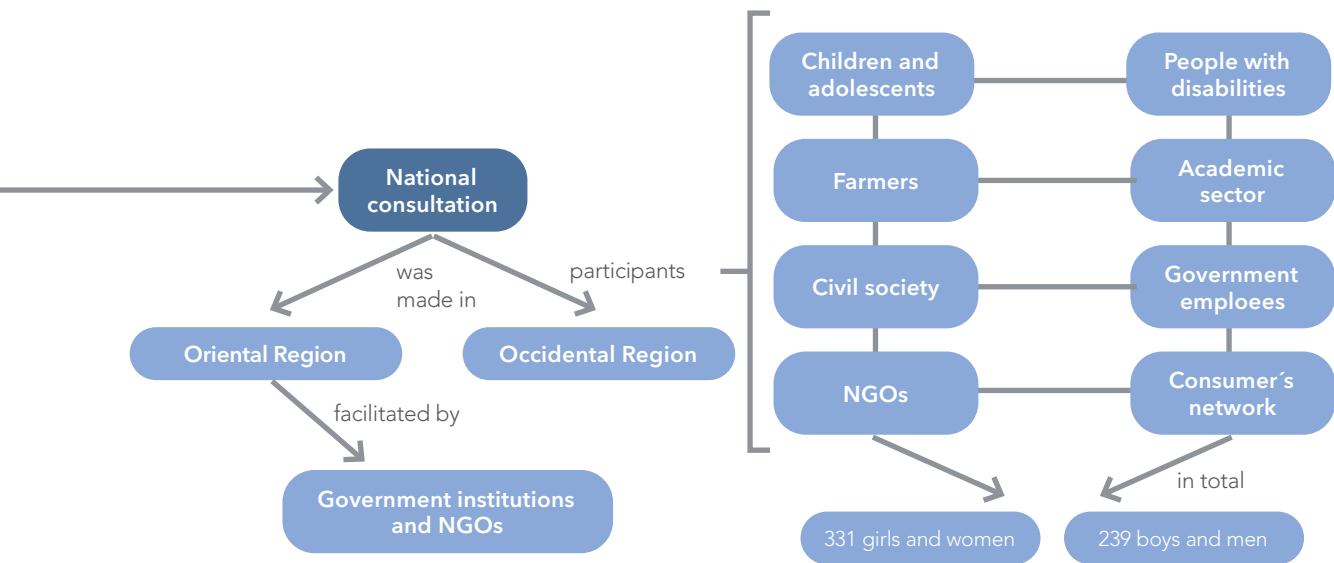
National consultation

was made in

participants

Oriental Region

Occidental Region

facilitated by

Government institutions and NGOs

Children and adolescents

People with disabilities

Farmers

Academic sector

Civil society

Government emploees

NGOs

Consumer´s network

in total

331 girls and women

239 boys and men